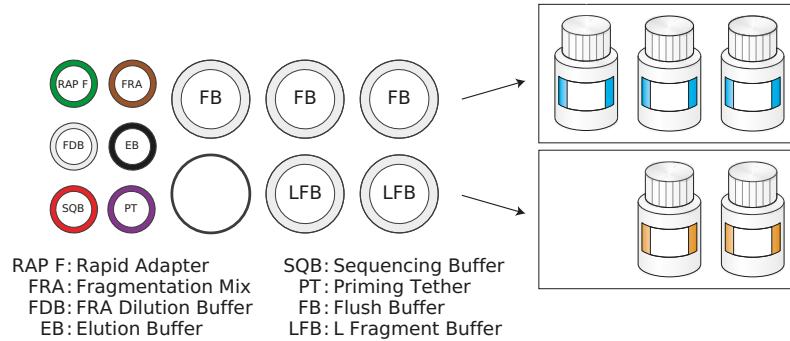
RAP F FRA
FDB EB
SQB PT
FB FB FB
LFB LFB

RAP F: Rapid Adapter
FRA: Fragmentation Mix
FDB: FRA Dilution Buffer
EB: Elution Buffer

SQB: Sequencing Buffer
PT: Priming Tether
FB: Flush Buffer
LFB: L Fragment Buffer